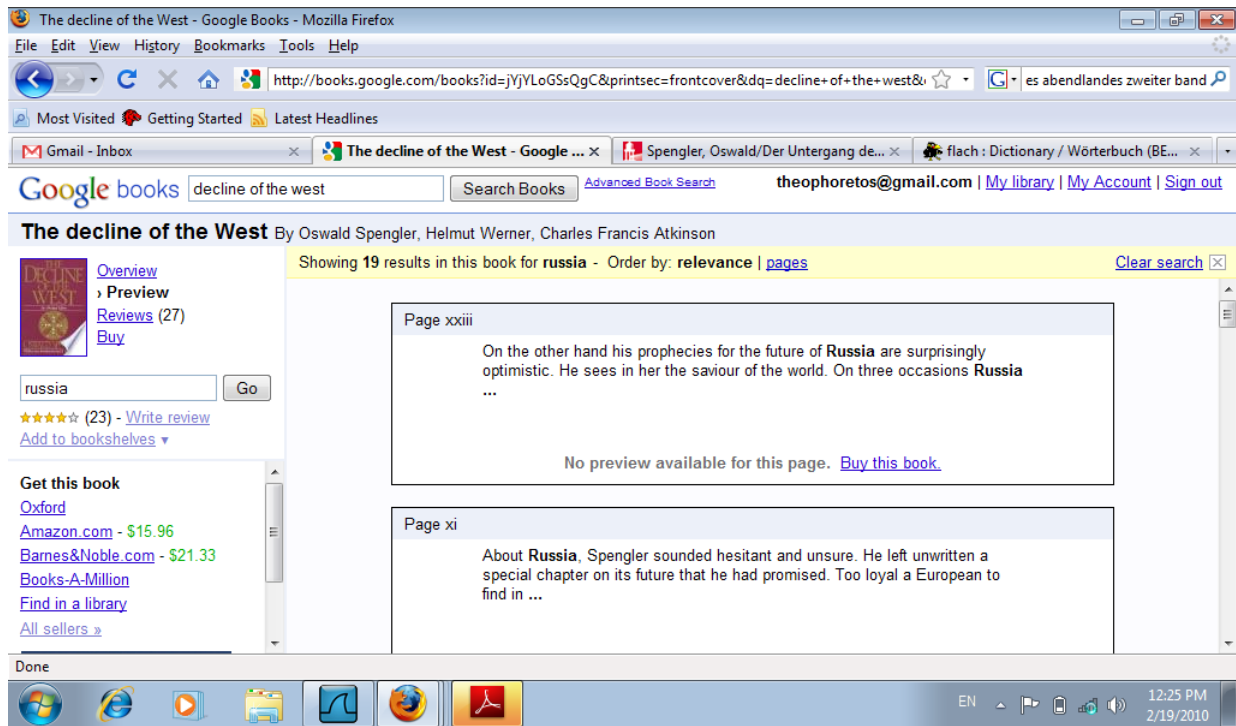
The decline of the West - Google Books - Mozilla Firefox

File Edit View History Bookmarks Tools Help

http://books.google.com/books?id=jYjYLoGSsQgC&printsec=frontcover&dq=decline+of+the+west&

es abendlandes zweiter band

Most Visited Getting Started Latest Headlines

Gmail - Inbox | The decline of the West - Google ... | Spengler, Oswald/Der Untergang de... | flach : Dictionary / Wörterbuch (BE...

Google books decline of the west Search Books Advanced Book Search theophoretos@gmail.com | My library | My Account | Sign out

The decline of the West By Oswald Spengler, Helmut Werner, Charles Francis Atkinson

DECLINE OF THE WEST

Overview
› Preview
Reviews (27)
Buy

russia Go

(23) - Write review
Add to bookshelves ▾

Get this book
Oxford
Amazon.com - $15.96
Barnes&Noble.com - $21.33
Books-A-Million
Find in a library
All sellers »

Showing 19 results in this book for russia - Order by: relevance | pages

Clear search

Page xxiii

On the other hand his prophecies for the future of Russia are surprisingly optimistic. He sees in her the saviour of the world. On three occasions Russia ...

No preview available for this page. Buy this book.

Page xi

About Russia, Spengler sounded hesitant and unsure. He left unwritten a special chapter on its future that he had promised. Too loyal a European to find in ...

Done

EN 12:25 PM 2/19/2010